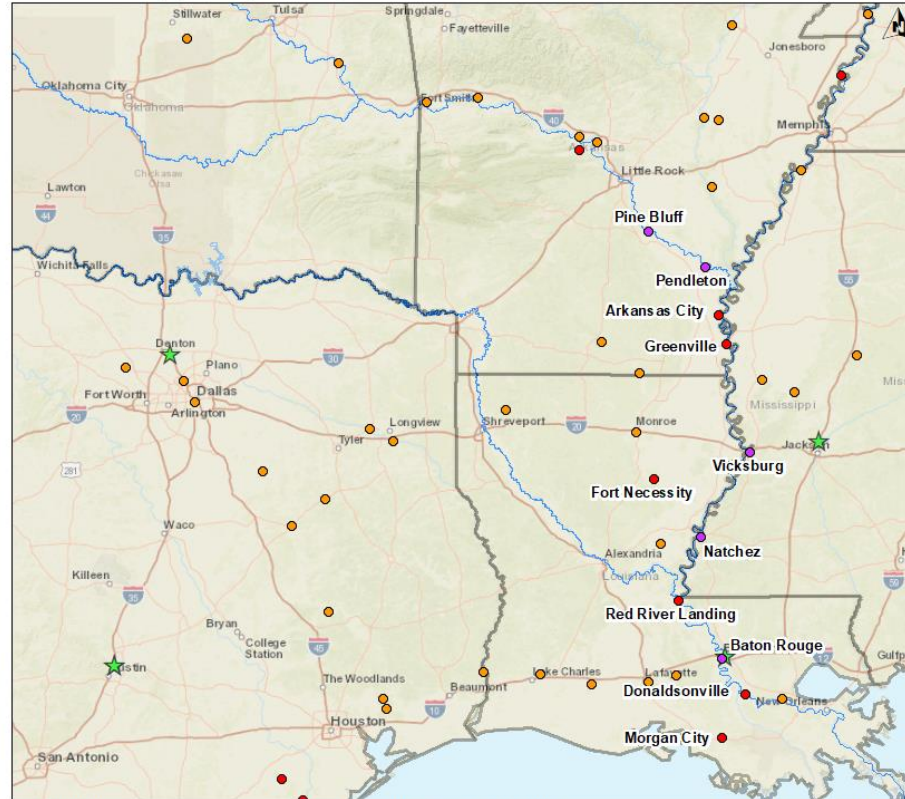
Stillwater
Tulsa
Springdale
Fayetteville
Jonesboro
Oklahoma City
Oklahoma
Fort Smith
40
Memphis
Little Rock
Lawton
44
Chickasaw
35
Pine Bluff
Wichita Falls
Pendleton
55
Arkansas City
Denton
Greenville
Plano
30
Fort Worth
Dallas
Arlington
Mississippi
20
Longview
Shreveport
20
Monroe
Jackson
Tyler
281
Vicksburg
Fort Necessity
Waco
Alexandria
Natchez
Killeen
Louisiana
35
Red River Landing
Bryan
College Station
45
Baton Rouge
Austin
The Woodlands
Beaumont
Lake Charles
Lafayette
Donaldsonville
10
New Orleans
Houston
San Antonio
Morgan City